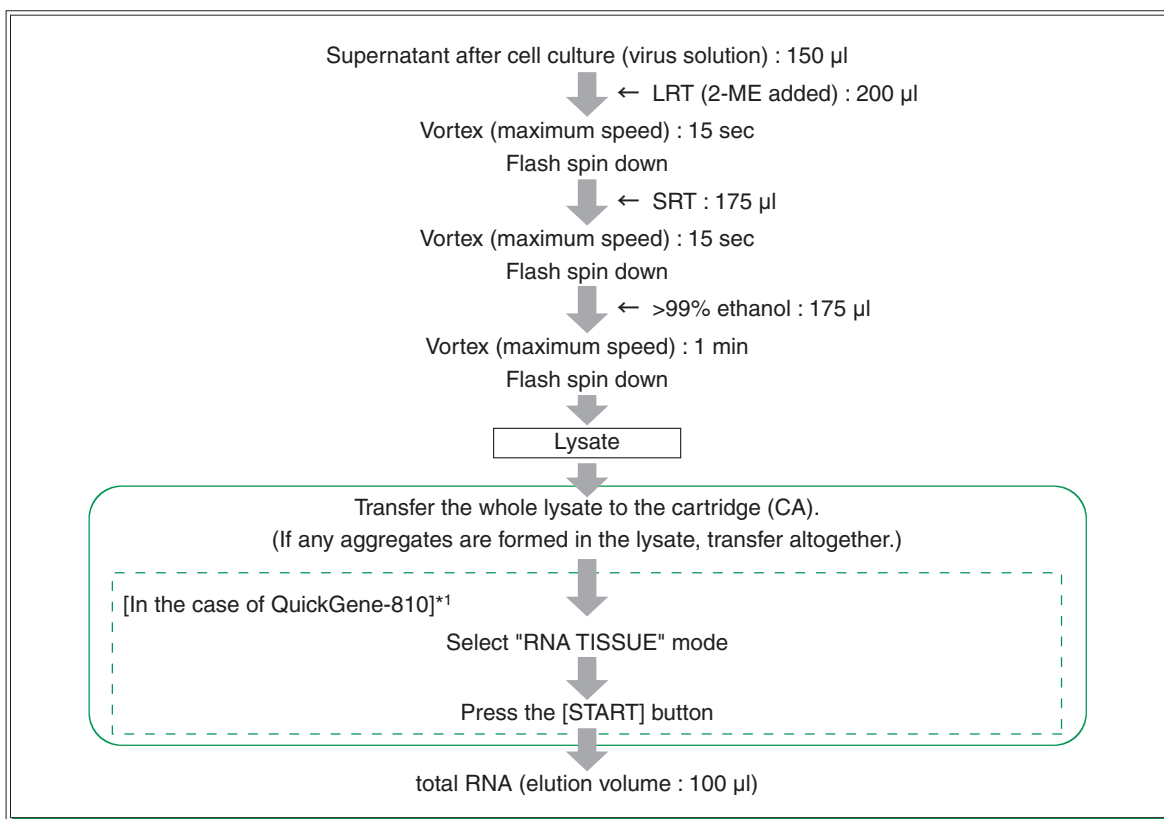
Supernatant after cell culture (virus solution) : 150 µl

← LRT (2-ME added) : 200 µl

Vortex (maximum speed) : 15 sec

Flash spin down

← SRT : 175 µl

Vortex (maximum speed) : 15 sec

Flash spin down

← >99% ethanol : 175 µl

Vortex (maximum speed) : 1 min

Flash spin down

Lysate

Transfer the whole lysate to the cartridge (CA).

(If any aggregates are formed in the lysate, transfer altogether.)

[In the case of QuickGene-810]*1

Select "RNA TISSUE" mode

Press the [START] button

total RNA (elution volume : 100 µl)